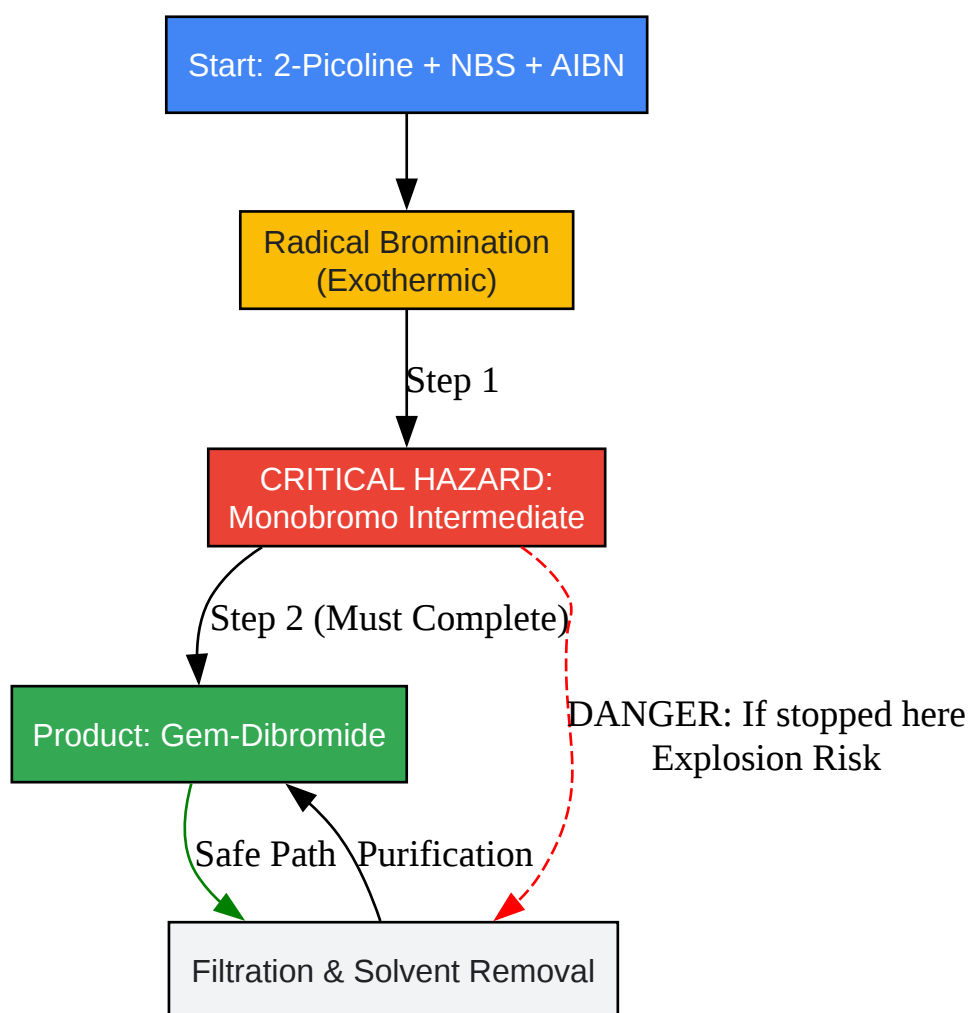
Start: 2-Picoline + NBS + AIBN

Radical Bromination
(Exothermic)

Step 1

CRITICAL HAZARD:
Monobromo Intermediate

Step 2 (Must Complete)

DANGER: If stopped here
Explosion Risk

Product: Gem-Dibromide

Safe Path

Purification

Filtration & Solvent Removal